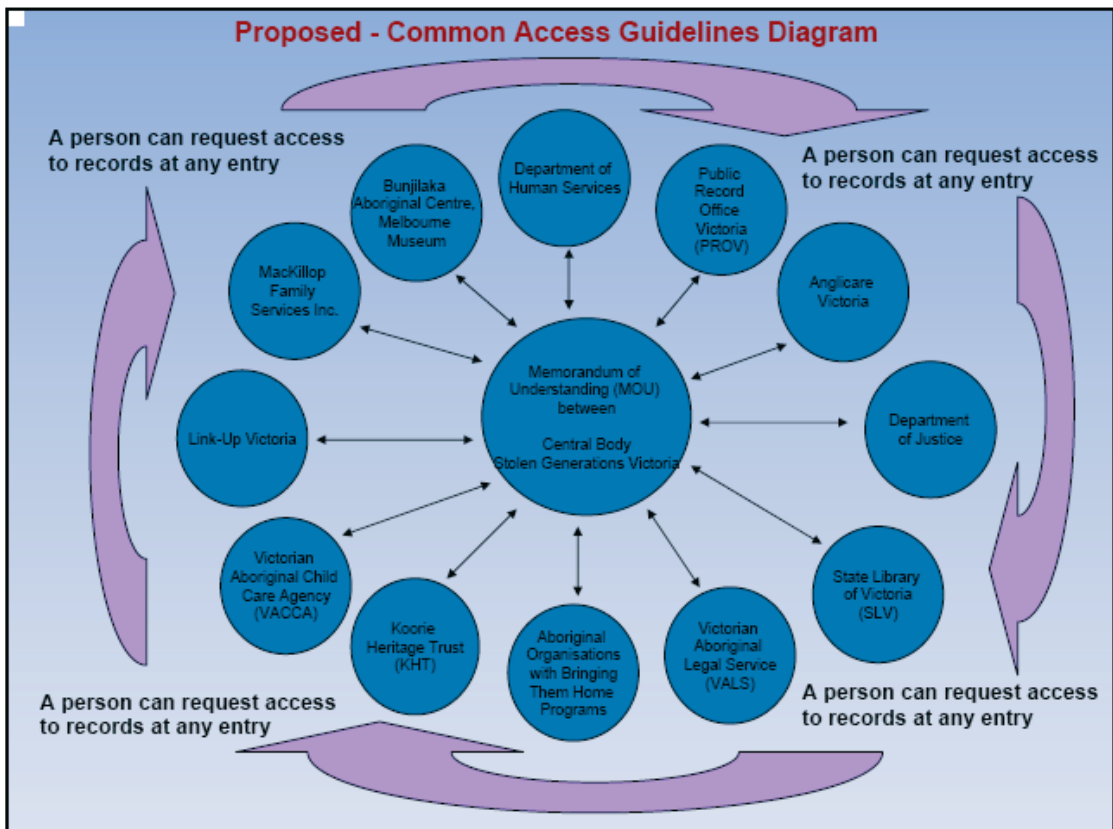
Proposed - Common Access Guidelines Diagram

A person can request access to records at any entry

A person can request access to records at any entry

Department of Human Services

Bunjilaka Aboriginal Centre, Melbourne Museum

Public Record Office Victoria (PROV)

MacKillop Family Services Inc.

Anglicare Victoria

Memorandum of Understanding (MOU) between

Central Body Stolen Generations Victoria

Link-Up Victoria

Department of Justice

Victorian Aboriginal Child Care Agency (VACCA)

State Library of Victoria (SLV)

Koorie Heritage Trust (KHT)

Aboriginal Organisations with Bringing Them Home Programs

Victorian Aboriginal Legal Service (VALS)

A person can request access to records at any entry

A person can request access to records at any entry